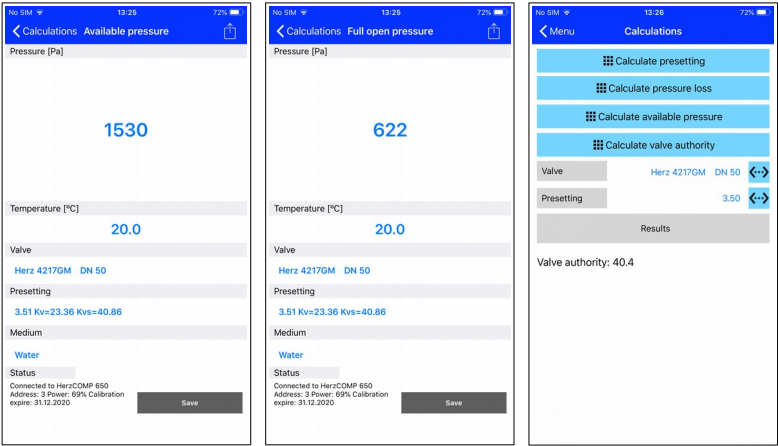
No SIM 13:25 72%

Calculations Available pressure

Pressure [Pa]

1530

Temperature [°C]

20.0

Valve

Herz 4217GM DN 50

Presetting

3.51 Kv=23.36 Kvs=40.86

Medium

Water

Status

Connected to HerzCOMP 650 Address: 3 Power: 69% Calibration expire: 31.12.2020

Save

No SIM 13:25 72%

Calculations Full open pressure

Pressure [Pa]

622

Temperature [°C]

20.0

Valve

Herz 4217GM DN 50

Presetting

3.51 Kv=23.36 Kvs=40.86

Medium

Water

Status

Connected to HerzCOMP 650 Address: 3 Power: 69% Calibration expire: 31.12.2020

Save

No SIM 13:26 72%

Menu Calculations

Calculate presetting

Calculate pressure loss

Calculate available pressure

Calculate valve authority

Valve Herz 4217GM DN 50

Presetting 3.50

Results

Valve authority: 40.4